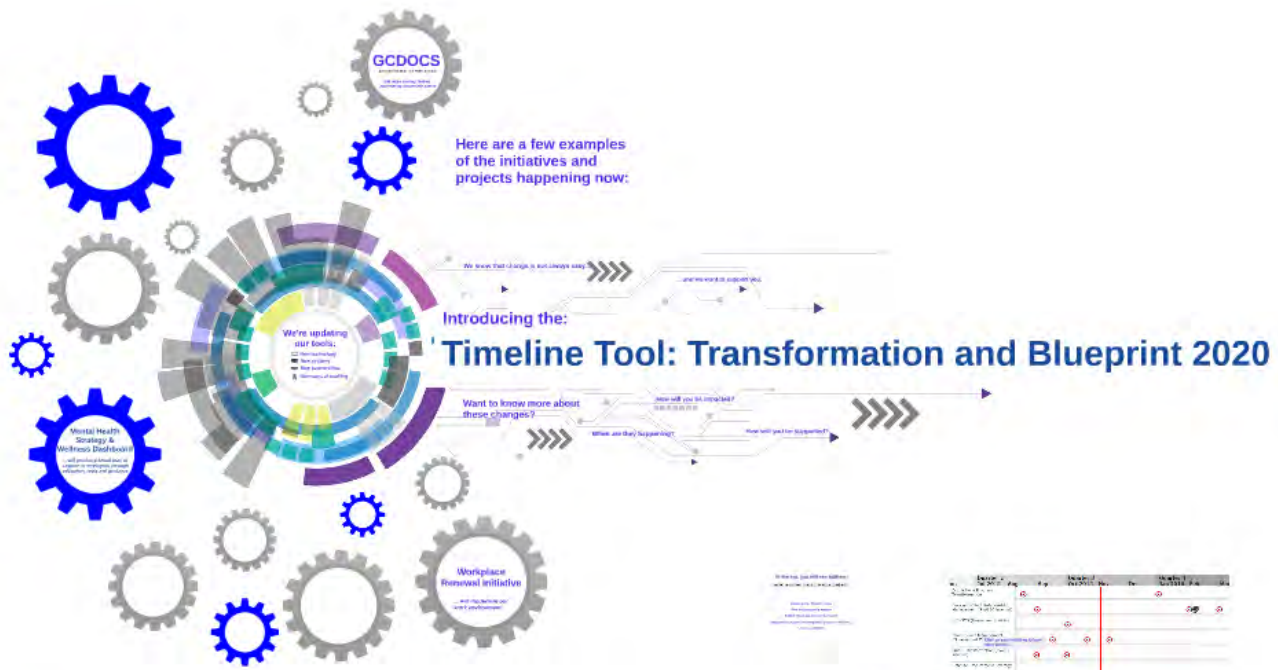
GCDOCS

Here are a few examples of the initiatives and projects happening now:

We know that change is not always easy

...and we want to support you.

We're updating our tools:

Introducing the:

Timeline Tool: Transformation and Blueprint 2020

Want to know more about these changes?

How will you be impacted?

When are they happening?

How will you be supported?

Mental Health Strategy & Wellness Dashboard

Workplace Renewal Initiative

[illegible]